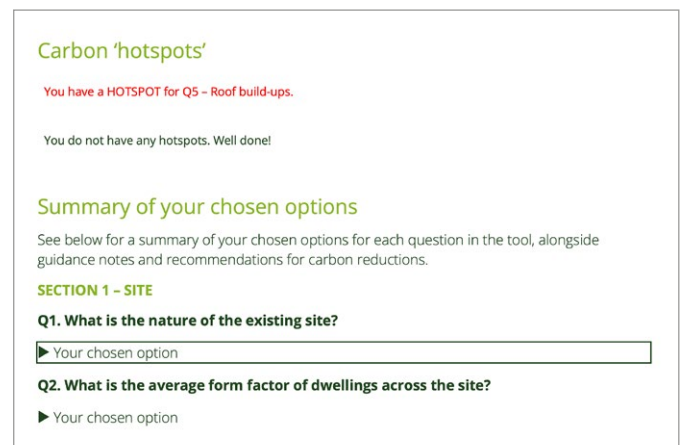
Carbon 'hotspots'

You have a HOTSPOT for Q5 – Roof build-ups.

You do not have any hotspots. Well done!

Summary of your chosen options

See below for a summary of your chosen options for each question in the tool, alongside guidance notes and recommendations for carbon reductions.

SECTION 1 – SITE

Q1. What is the nature of the existing site?

▶ Your chosen option

Q2. What is the average form factor of dwellings across the site?

▶ Your chosen option